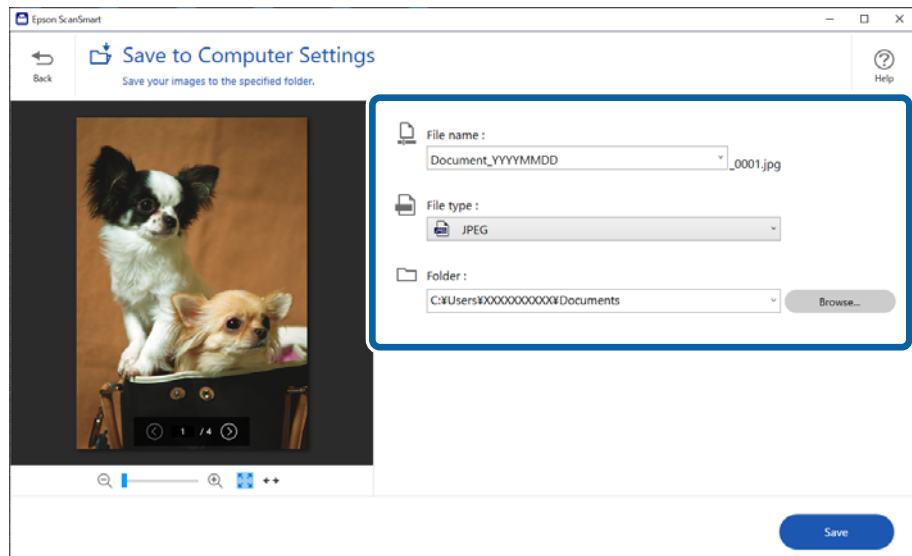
Epson ScanSmart

Back

Save to Computer Settings

Save your images to the specified folder.

Help

File name :

Document_YYYYMMDD

_0001.jpg

File type :

JPEG

Folder :

C:¥Users¥XXXXXXXXXX¥Documents

Browse...

1 /4

Save